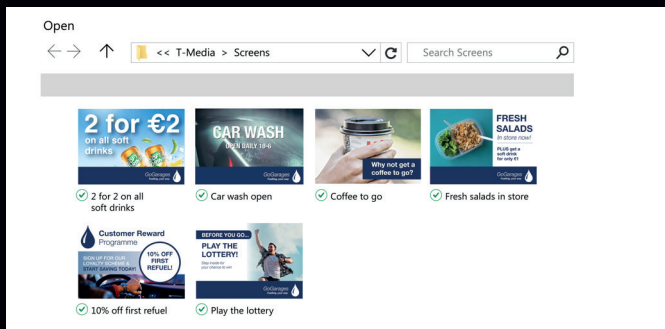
Open

<< T-Media > Screens

Search Screens

2 for €2 on all soft drinks

GoGarages

2 for 2 on all soft drinks

CAR WASH

OPEN DAILY 10-6

GoGarages

Car wash open

Why not get a coffee to go?

Coffee to go

FRESH SALADS

in store now!

PLUS get a soft drink for only €1

GoGarages

Fresh salads in store

Customer Reward Programme

SIGN UP FOR OUR LOYALTY SCHEME & START SAVING TODAY!

10% OFF FIRST REFUEL!

GoGarages

10% off first refuel

BEFORE YOU GO...

PLAY THE LOTTERY!

GoGarages

Play the lottery